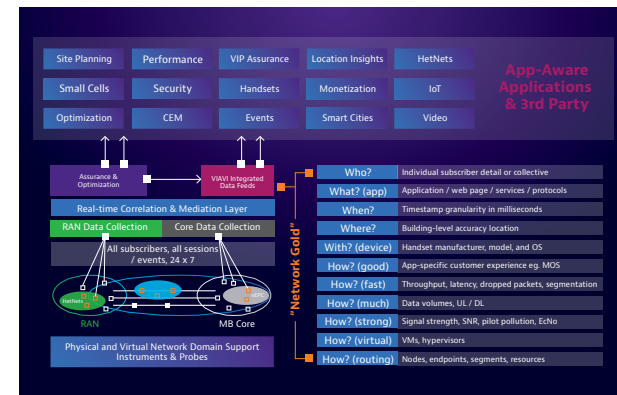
Site Planning
Performance
VIP Assurance
Location Insights
HetNets
Small Cells
Security
Handsets
Monetization
IoT
Optimization
CEM
Events
Smart Cities
Video

App-Aware Applications & 3rd Party

Assurance & Optimization
VIAVI Integrated Data Feeds

Real-time Correlation & Mediation Layer
RAN Data Collection
Core Data Collection
All subscribers, all sessions / events, 24 x 7

HetNets
RAN
EPC
MB Core

Physical and Virtual Network Domain Support Instruments & Probes

"Network Gold"

| | |
|---|---|
| Who? | Individual subscriber detail or collective |
| What? (app) | Application / web page / services / protocols |
| When? | Timestamp granularity in milliseconds |
| Where? | Building-level accuracy location |
| With? (device) | Handset manufacturer, model, and OS |
| How? (good) | App-specific customer experience eg. MOS |
| How? (fast) | Throughput, latency, dropped packets, segmentation |
| How? (much) | Data volumes, UL / DL |
| How? (strong) | Signal strength, SNR, pilot pollution, EcNo |
| How? (virtual) | VMs, hypervisors |
| How? (routing) | Nodes, endpoints, segments, resources |